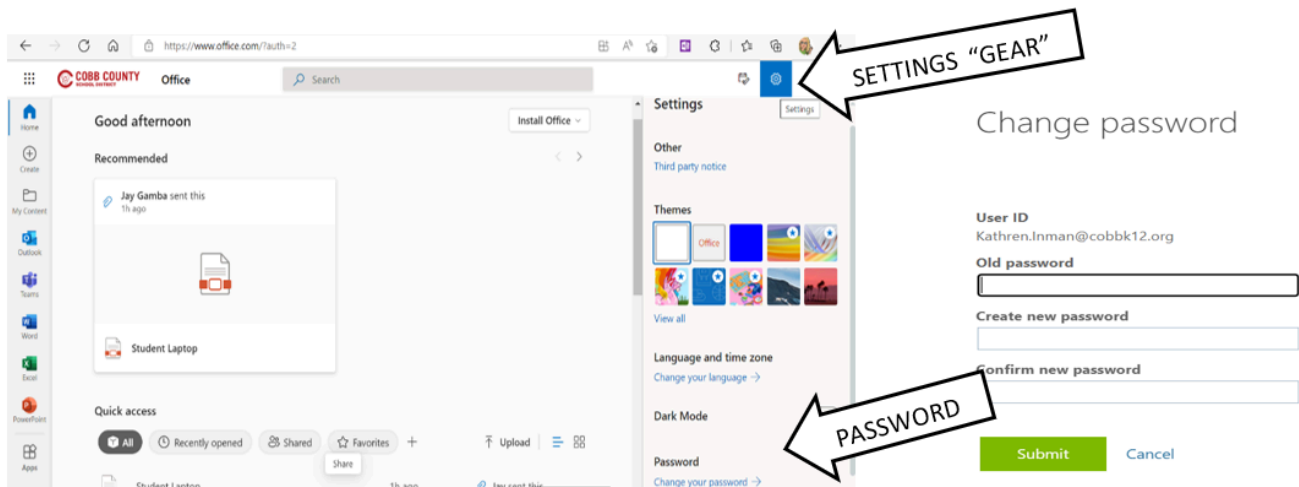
https://www.office.com/?auth=2

COBB COUNTY SCHOOL DISTRICT Office

Search

Settings

SETTINGS "GEAR"

Home
Create
My Content
Outlook
Teams
Word
Excel
PowerPoint
Apps

Good afternoon

Install Office

Recommended

Jay Gamba sent this
1h ago

Student Laptop

Quick access

All
Recently opened
Shared
Favorites
+
Share
Upload

Student Laptop 1h ago Jay sent this

Settings

Other
Third party notice

Themes
Office
View all

Language and time zone
Change your language →

Dark Mode

Password
Change your password →

PASSWORD

Change password

User ID
Kathren.Inman@cobbk12.org

Old password

Create new password

Confirm new password

Submit Cancel